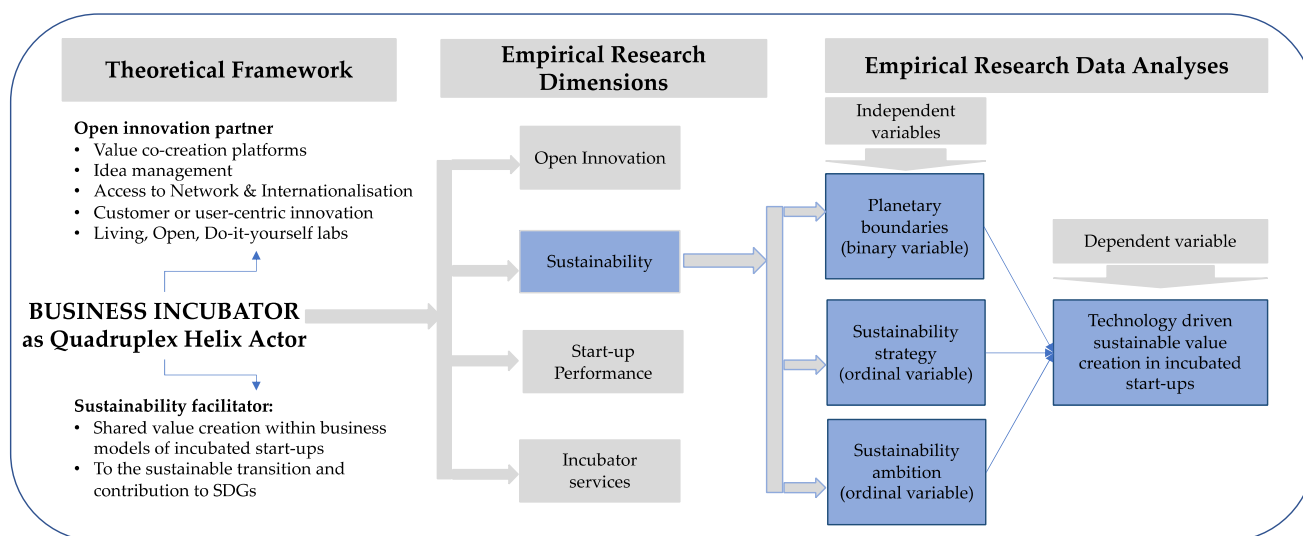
Theoretical Framework

Empirical Research Dimensions

Empirical Research Data Analyses

Open innovation partner
• Value co-creation platforms
• Idea management
• Access to Network & Internationalisation
• Customer or user-centric innovation
• Living, Open, Do-it-yourself labs

BUSINESS INCUBATOR as Quadruplex Helix Actor

Sustainability facilitator:
• Shared value creation within business models of incubated start-ups
• To the sustainable transition and contribution to SDGs

Open Innovation

Sustainability

Start-up Performance

Incubator services

Independent variables

Planetary boundaries (binary variable)

Sustainability strategy (ordinal variable)

Sustainability ambition (ordinal variable)

Dependent variable

Technology driven sustainable value creation in incubated start-ups